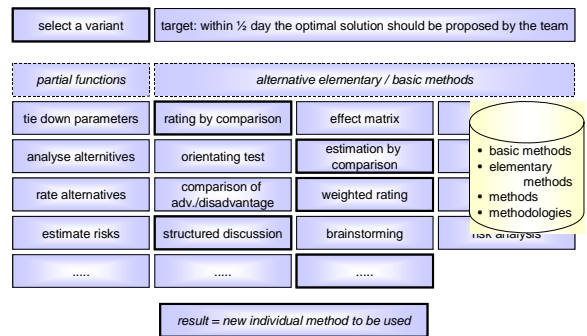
select a variant

target: within ½ day the optimal solution should be proposed by the team

partial functions

alternative elementary / basic methods

tie down parameters

rating by comparison

effect matrix

analyse alternitives

orientating test

estimation by comparison

rate alternatives

comparison of adv./disadvantage

weighted rating

estimate risks

structured discussion

brainstorming

risk analysis

.....

.....

.....

• basic methods
• elementary methods
• methods
• methodologies

result = new individual method to be used